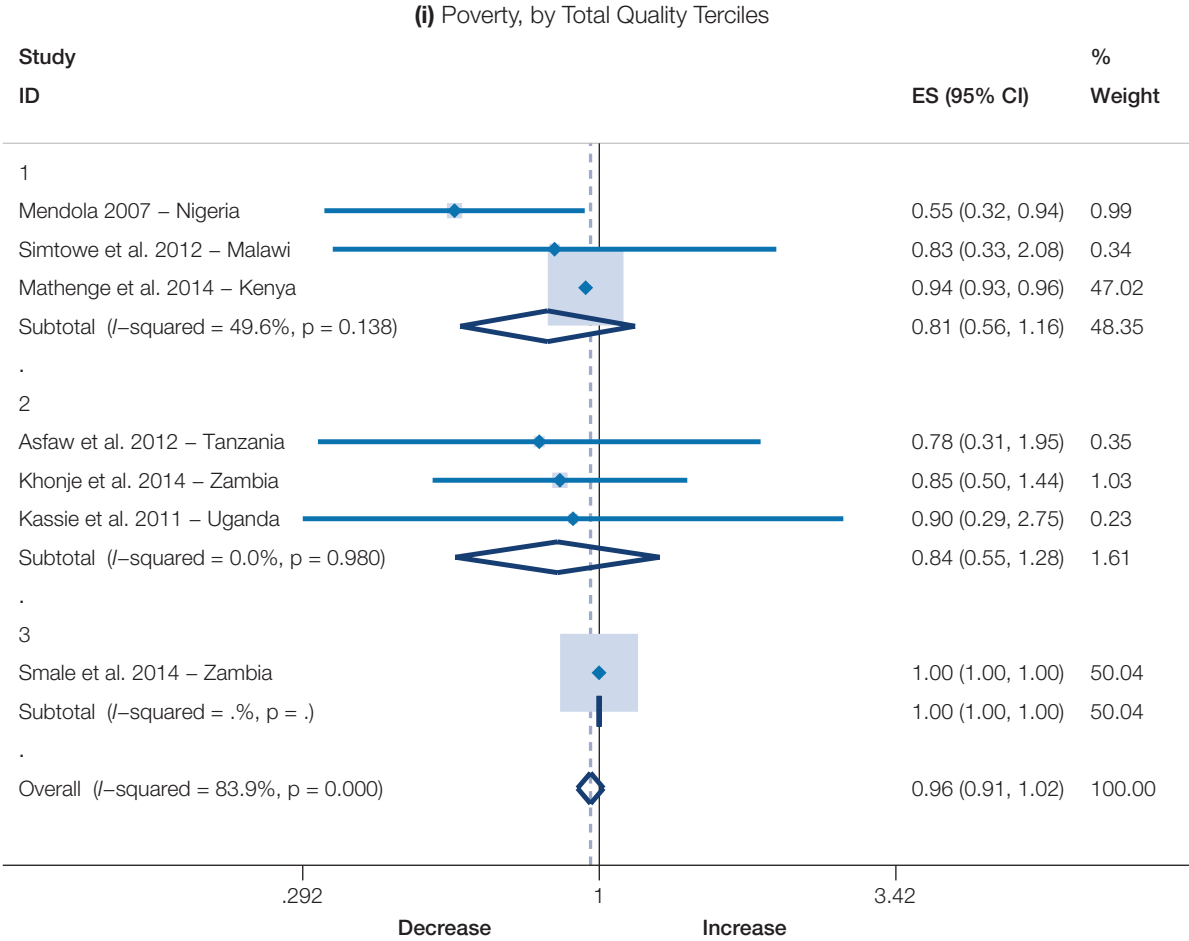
**(i)** Poverty, by Total Quality Terciles

| Study ID | ES (95% CI) | % Weight |
|---|---|---|
| 1 | | |
| Mendola 2007 – Nigeria | 0.55 (0.32, 0.94) | 0.99 |
| Simtowe et al. 2012 – Malawi | 0.83 (0.33, 2.08) | 0.34 |
| Mathenge et al. 2014 – Kenya | 0.94 (0.93, 0.96) | 47.02 |
| Subtotal (*I*–squared = 49.6%, p = 0.138) | 0.81 (0.56, 1.16) | 48.35 |
| . | | |
| 2 | | |
| Asfaw et al. 2012 – Tanzania | 0.78 (0.31, 1.95) | 0.35 |
| Khonje et al. 2014 – Zambia | 0.85 (0.50, 1.44) | 1.03 |
| Kassie et al. 2011 – Uganda | 0.90 (0.29, 2.75) | 0.23 |
| Subtotal (*I*–squared = 0.0%, p = 0.980) | 0.84 (0.55, 1.28) | 1.61 |
| . | | |
| 3 | | |
| Smale et al. 2014 – Zambia | 1.00 (1.00, 1.00) | 50.04 |
| Subtotal (*I*–squared = .%, p = .) | 1.00 (1.00, 1.00) | 50.04 |
| . | | |
| Overall (*I*–squared = 83.9%, p = 0.000) | 0.96 (0.91, 1.02) | 100.00 |

.292
1
3.42
Decrease
Increase